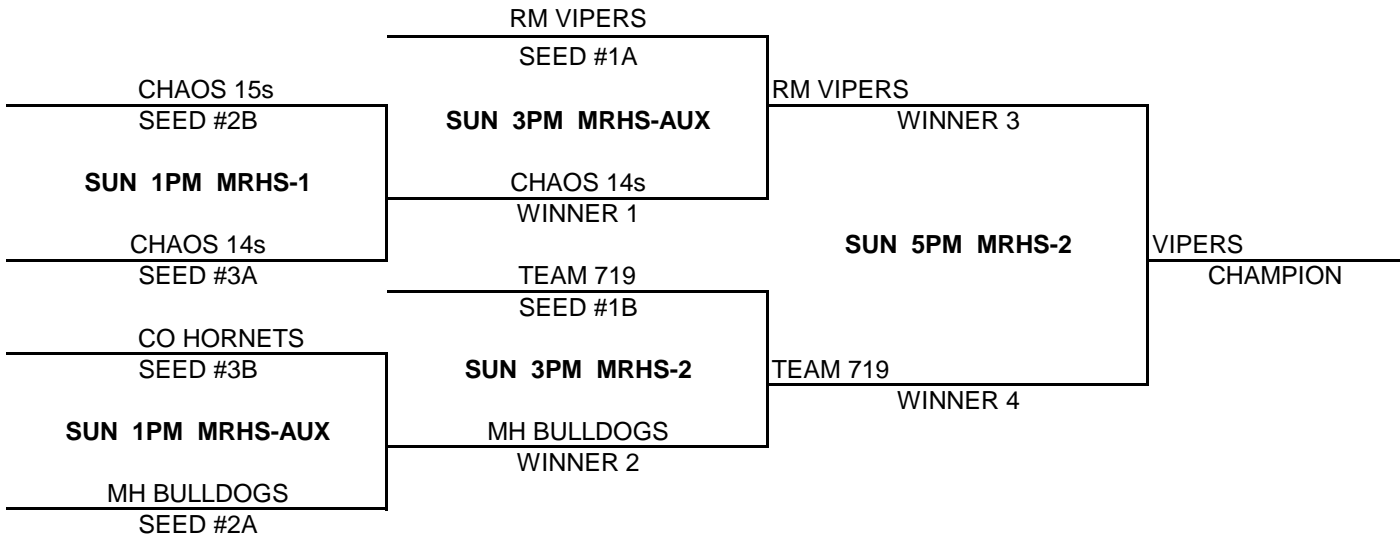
RM VIPERS
SEED #1A

CHAOS 15s
SEED #2B

SUN 3PM MRHS-AUX

RM VIPERS
WINNER 3

SUN 1PM MRHS-1

CHAOS 14s
WINNER 1

CHAOS 14s
SEED #3A

SUN 5PM MRHS-2

VIPERS
CHAMPION

TEAM 719
SEED #1B

CO HORNETS
SEED #3B

SUN 3PM MRHS-2

TEAM 719
WINNER 4

SUN 1PM MRHS-AUX

MH BULLDOGS
WINNER 2

MH BULLDOGS
SEED #2A